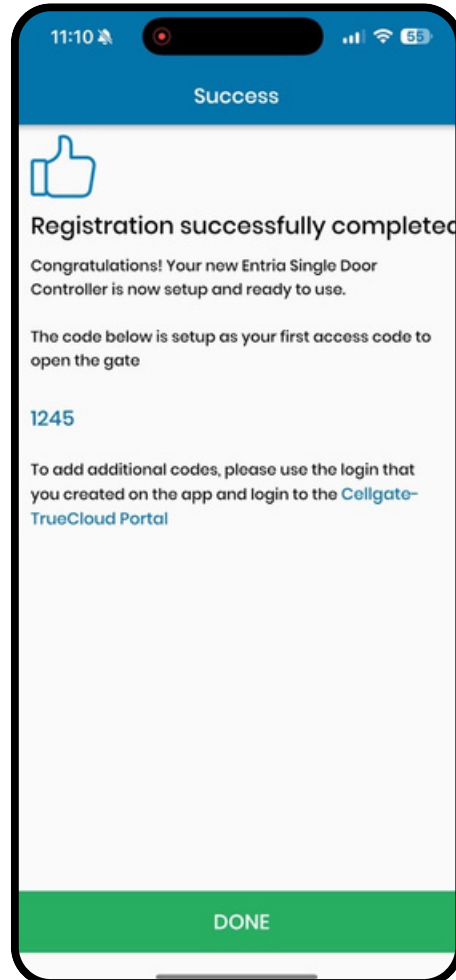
11:10

55

Success

Registration successfully complete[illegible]

Congratulations! Your new Entria Single Door Controller is now setup and ready to use.

The code below is setup as your first access code to open the gate

1245

To add additional codes, please use the login that you created on the app and login to the Cellgate-TrueCloud Portal

DONE